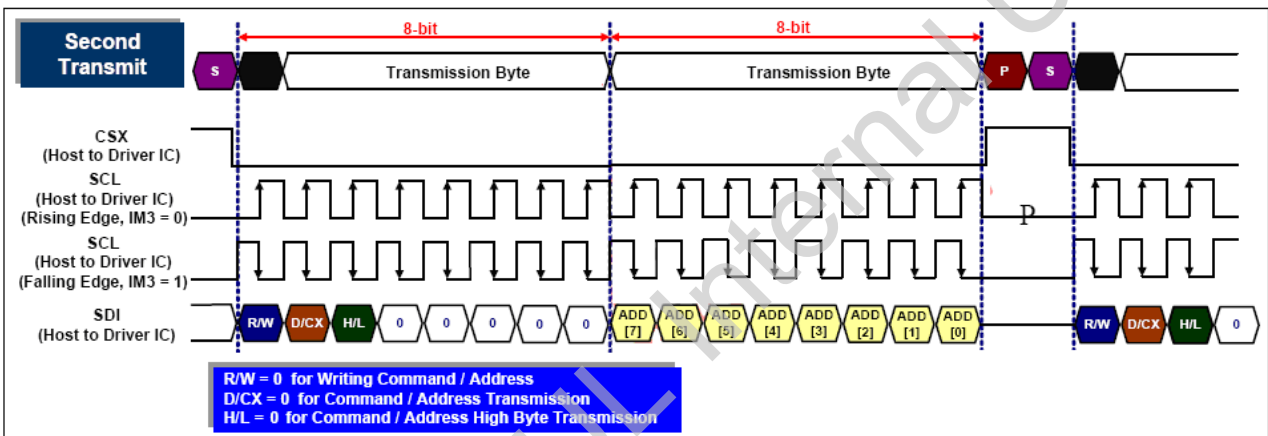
Second Transmit

8-bit

8-bit

S

Transmission Byte

Transmission Byte

P

S

CSX
(Host to Driver IC)

SCL
(Host to Driver IC)
(Rising Edge, IM3 = 0)

P

SCL
(Host to Driver IC)
(Falling Edge, IM3 = 1)

SDI
(Host to Driver IC)

R/W

D/CX

H/L

0

0

0

0

0

ADD [7]

ADD [6]

ADD [5]

ADD [4]

ADD [3]

ADD [2]

ADD [1]

ADD [0]

R/W

D/CX

H/L

0

R/W = 0 for Writing Command / Address
D/CX = 0 for Command / Address Transmission
H/L = 0 for Command / Address High Byte Transmission

Internal